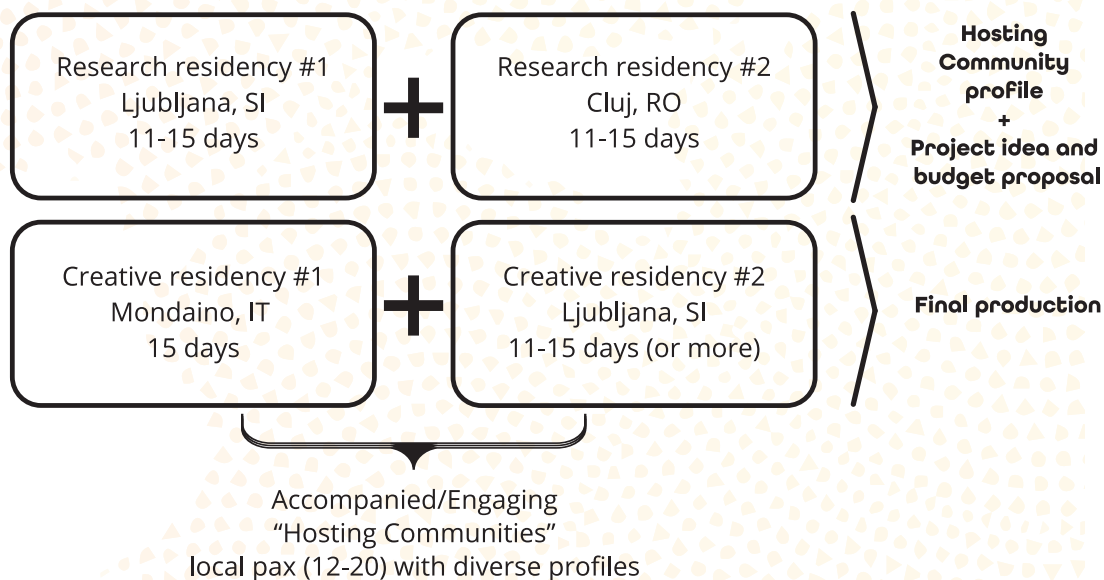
Research residency #1
Ljubljana, SI
11-15 days

+

Research residency #2
Cluj, RO
11-15 days

Hosting Community profile
+
Project idea and budget proposal

Creative residency #1
Mondaino, IT
15 days

+

Creative residency #2
Ljubljana, SI
11-15 days (or more)

Final production

Accompanied/Engaging
"Hosting Communities"
local pax (12-20) with diverse profiles